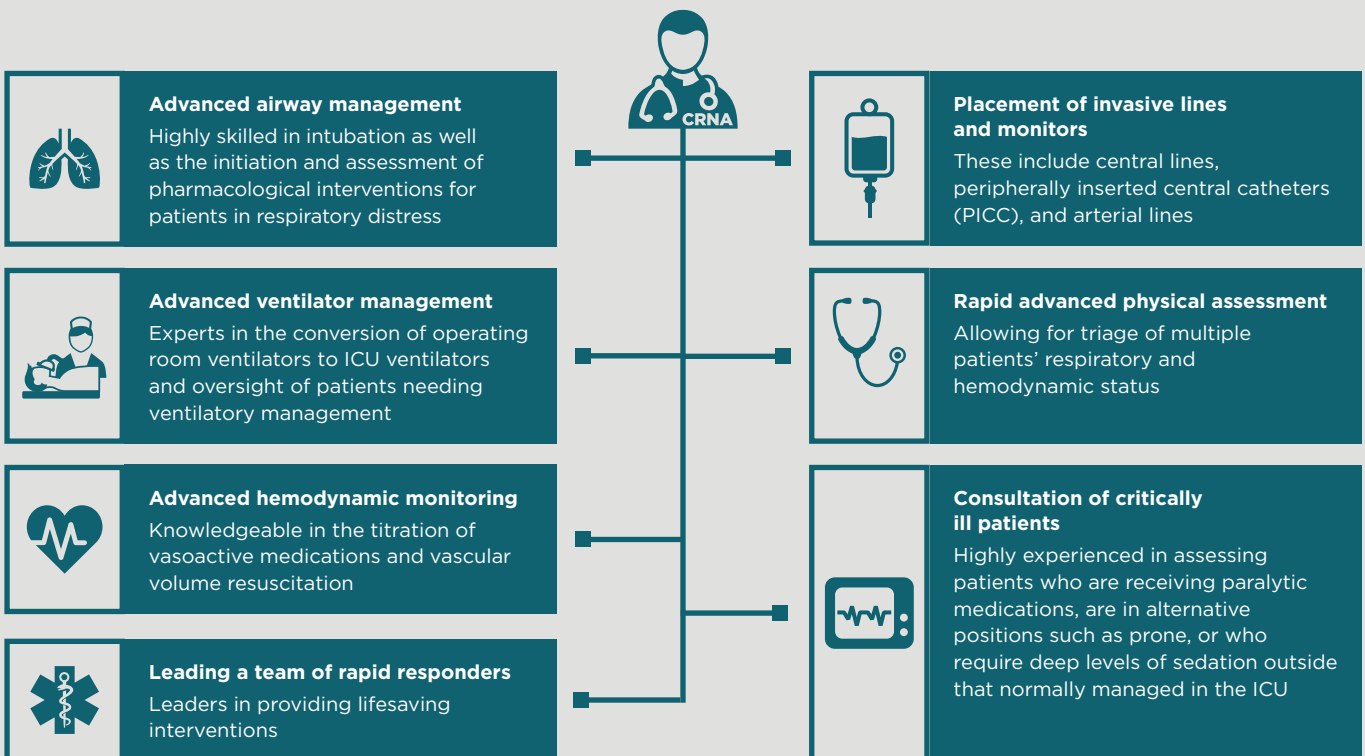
CRNA

Advanced airway management
Highly skilled in intubation as well as the initiation and assessment of pharmacological interventions for patients in respiratory distress

Advanced ventilator management
Experts in the conversion of operating room ventilators to ICU ventilators and oversight of patients needing ventilatory management

Advanced hemodynamic monitoring
Knowledgeable in the titration of vasoactive medications and vascular volume resuscitation

Leading a team of rapid responders
Leaders in providing lifesaving interventions

Placement of invasive lines and monitors
These include central lines, peripherally inserted central catheters (PICC), and arterial lines

Rapid advanced physical assessment
Allowing for triage of multiple patients' respiratory and hemodynamic status

Consultation of critically ill patients
Highly experienced in assessing patients who are receiving paralytic medications, are in alternative positions such as prone, or who require deep levels of sedation outside that normally managed in the ICU